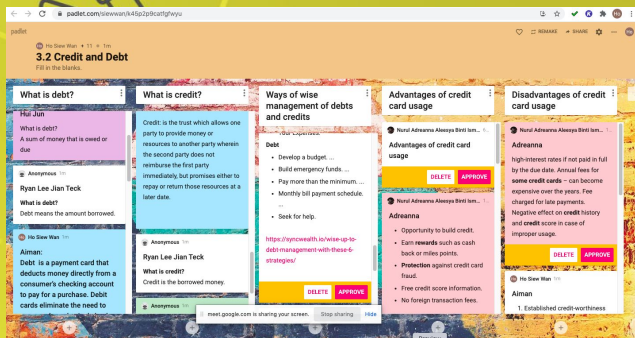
padlet.com/siewwan/k45p2p9cattgfwyu

padlet

Ho Siew Wan • 11 • 1m

3.2 Credit and Debt

Fill in the blanks.

REMAKE SHARE

What is debt?

Hui Jun

What is debt?
A sum of money that is owed or due

Anonymous 1m

Ryan Lee Jian Teck

What is debt?
Debt means the amount borrowed.

Ho Siew Wan 1m

Aiman:
Debt is a payment card that deducts money directly from a consumer's checking account to pay for a purchase. Debit cards eliminate the need to

What is credit?

Credit: is the trust which allows one party to provide money or resources to another party wherein the second party does not reimburse the first party immediately, but promises either to repay or return those resources at a later date.

Anonymous 1m

Ryan Lee Jian Teck

What is credit?
Credit is the borrowed money.

Anonymous

Ways of wise management of debts and credits

Debt
• Develop a budget. ...
• Build emergency funds. ...
• Pay more than the minimum. ...
• Monthly bill payment schedule. ...
• ...
• Seek for help.

https://syncwealth.io/wise-up-to-debt-management-with-these-6-strategies/

DELETE APPROVE

Advantages of credit card usage

Nurul Adreanna Aleesya Binti Ism...

Advantages of credit card usage

DELETE APPROVE

Nurul Adreanna Aleesya Binti Ism...

Adreanna
• Opportunity to build credit.
• Earn rewards such as cash back or miles points.
• Protection against credit card fraud.
• Free credit score information.
• No foreign transaction fees.

Disadvantages of credit card usage

Nurul Adreanna Aleesya Binti Ism...

Adreanna
high-interest rates if not paid in full by the due date. Annual fees for some credit cards – can become expensive over the years. Fee charged for late payments. Negative effect on credit history and credit score in case of improper usage.

DELETE APPROVE

Ho Siew Wan 1m

Aiman
1. Established credit-worthiness

meet.google.com is sharing your screen. Stop sharing Hide